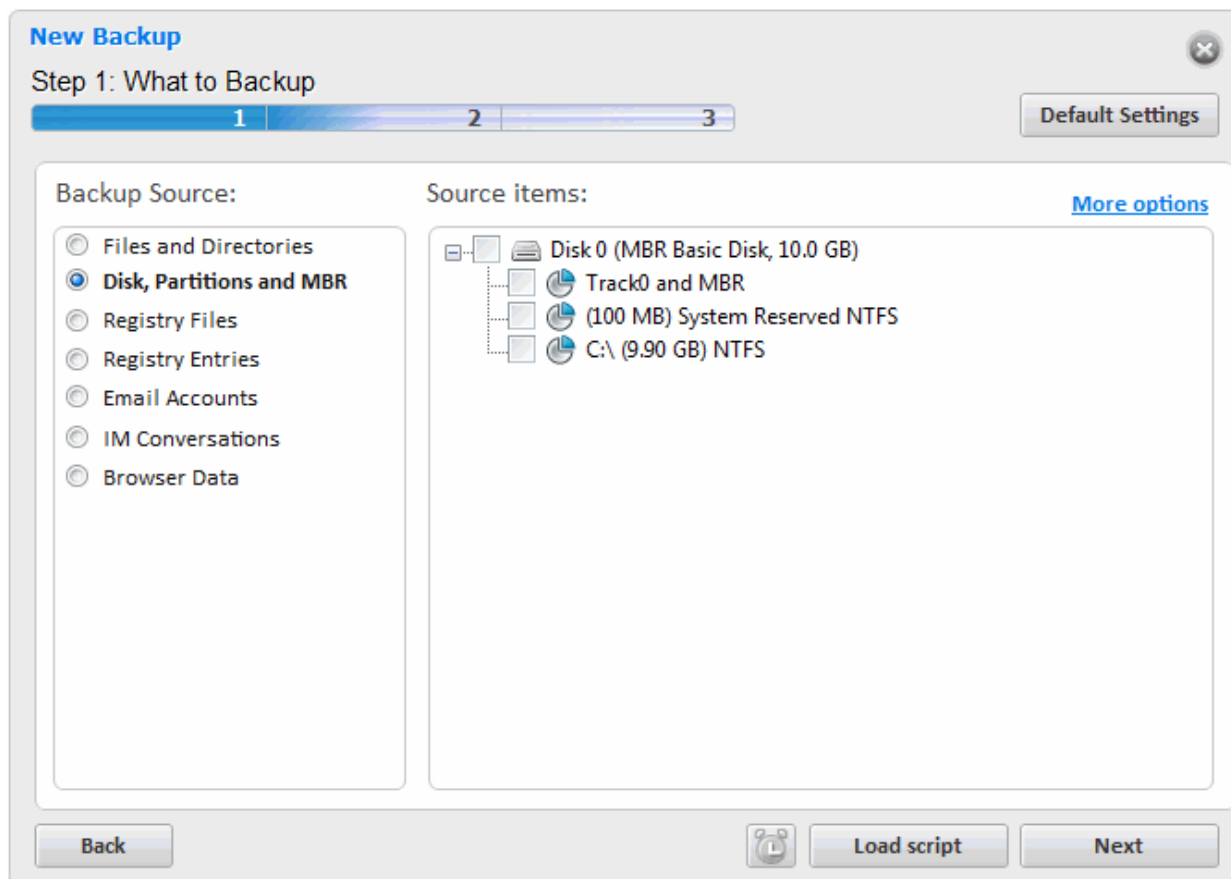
New Backup

Step 1: What to Backup

1 2 3

Default Settings

Backup Source:

Files and Directories
Disk, Partitions and MBR
Registry Files
Registry Entries
Email Accounts
IM Conversations
Browser Data

Source items:

More options

Disk 0 (MBR Basic Disk, 10.0 GB)
Track0 and MBR
(100 MB) System Reserved NTFS
C:\ (9.90 GB) NTFS

Back

Load script

Next